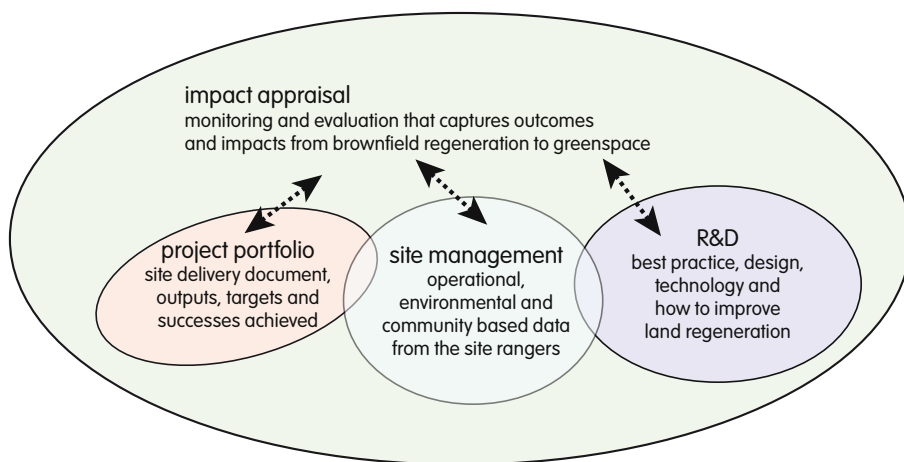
impact appraisal
monitoring and evaluation that captures outcomes and impacts from brownfield regeneration to greenspace

project portfolio
site delivery document, outputs, targets and successes achieved

site management
operational, environmental and community based data from the site rangers

R&D
best practice, design, technology and how to improve land regeneration